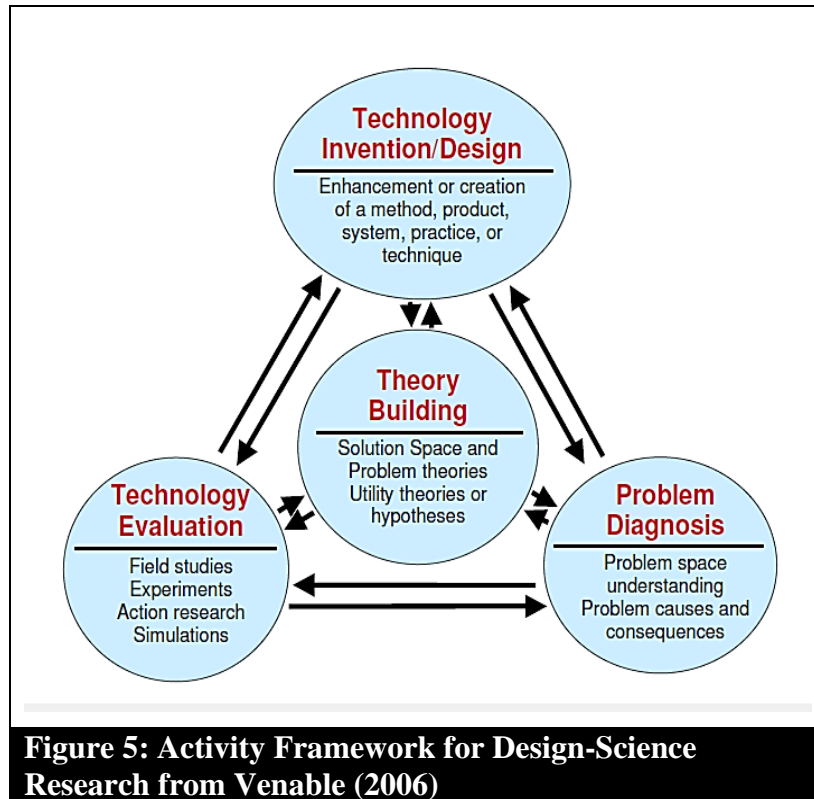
Technology Invention/Design

Enhancement or creation of a method, product, system, practice, or technique

Theory Building

Solution Space and Problem theories
Utility theories or hypotheses

Technology Evaluation

Field studies
Experiments
Action research
Simulations

Problem Diagnosis

Problem space understanding
Problem causes and consequences

Figure 5: Activity Framework for Design-Science Research from Venable (2006)